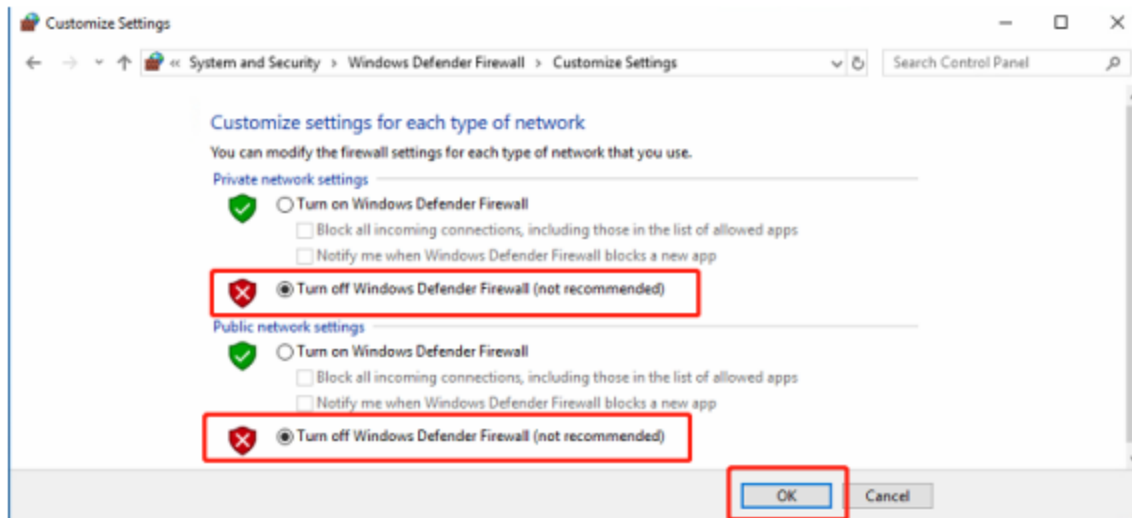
Customize Settings

« System and Security > Windows Defender Firewall > Customize Settings

Search Control Panel

Customize settings for each type of network

You can modify the firewall settings for each type of network that you use.

Private network settings

Turn on Windows Defender Firewall

Block all incoming connections, including those in the list of allowed apps

Notify me when Windows Defender Firewall blocks a new app

Turn off Windows Defender Firewall (not recommended)

Public network settings

Turn on Windows Defender Firewall

Block all incoming connections, including those in the list of allowed apps

Notify me when Windows Defender Firewall blocks a new app

Turn off Windows Defender Firewall (not recommended)

OK

Cancel